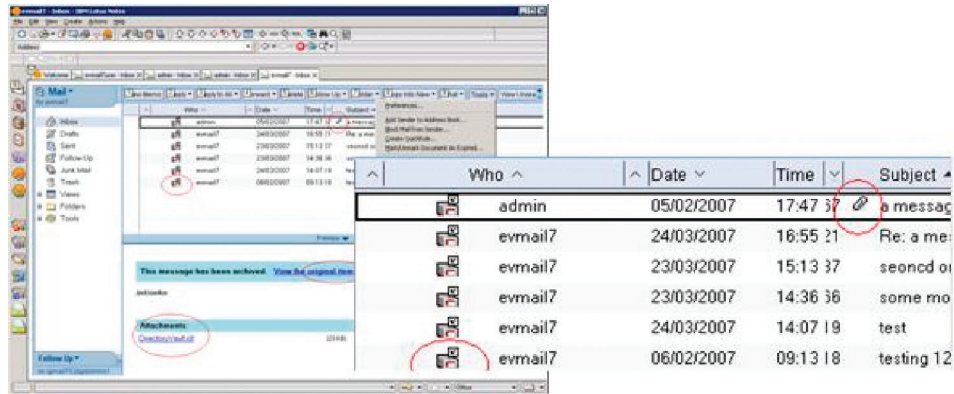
evmail7 - Inbox - IBM Lotus Notes

File Edit View Create Actions Help

Address

Welcome | evmail7use - Inbox | admin - Inbox | admin - Inbox | evmail7 - Inbox

Mail

Inbox
Drafts
Sent
Follow Up
Junk Mail
Trash
Views
Folders
Tools

Preferences...
Add Sender to Address Book...
Block Mail From Sender...
Create QuickRule...
Mark/Unmark Document as Expired...

This message has been archived. View the original item

Attachments:

Follow Up

| | Who ^ | Date | Time | | Subject |
|---|---|---|---|---|---|
| | admin | 05/02/2007 | 17:47 37 | | a messag |
| | evmail7 | 24/03/2007 | 16:55 21 | | Re: a me |
| | evmail7 | 23/03/2007 | 15:13 37 | | seoncd o |
| | evmail7 | 23/03/2007 | 14:36 36 | | some mo |
| | evmail7 | 24/03/2007 | 14:07 19 | | test |
| | evmail7 | 06/02/2007 | 09:13 18 | | testing 12 |